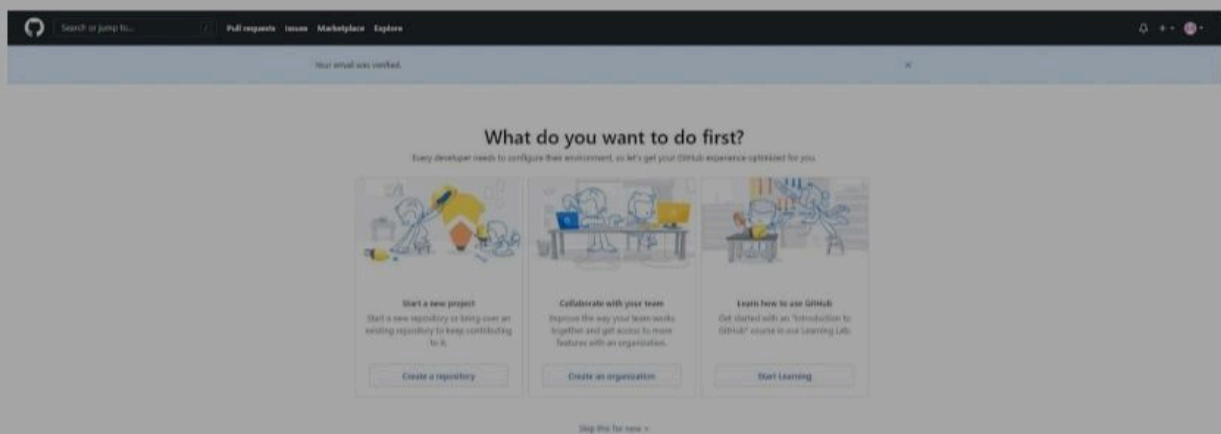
Search or jump to... / Pull requests Issues Marketplace Explore

Your email was verified.

What do you want to do first?

Every developer needs to configure their environment, so let's get your GitHub experience optimized for you.

Start a new project

Start a new repository or bring over an existing repository to keep contributing to it.

Create a repository

Collaborate with your team

Improve the way your team works together and get access to more features with an organization.

Create an organization

Learn how to use GitHub

Get started with an "Introduction to GitHub" course in our Learning Lab.

Start Learning

Skip this for now »